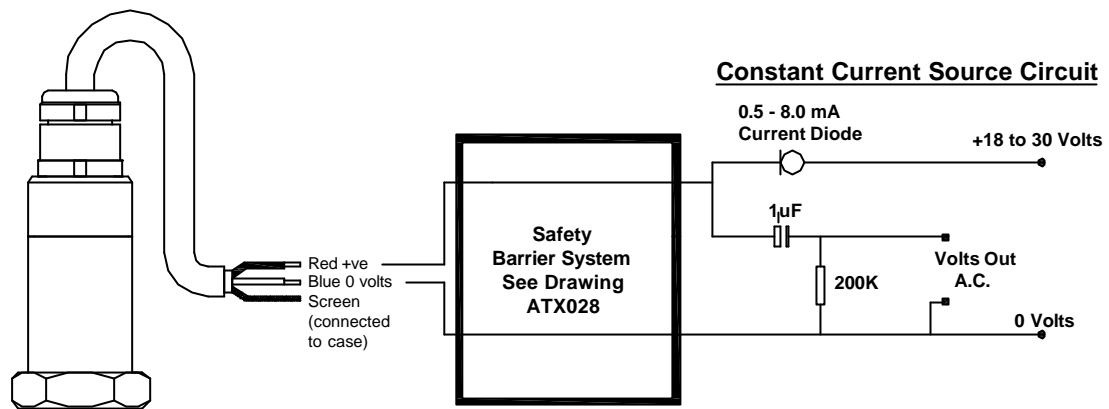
Constant Current Source Circuit

0.5 - 8.0 mA
Current Diode

+18 to 30 Volts

1uF

Volts Out
A.C.

200K

0 Volts

Safety
Barrier System
See Drawing
ATX028

Red +ve
Blue 0 volts
Screen
(connected
to case)